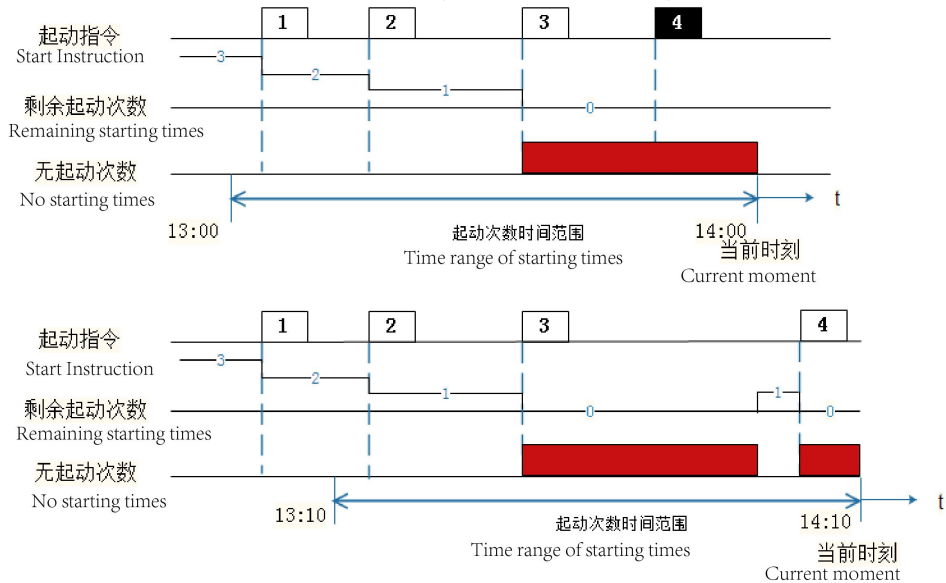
起动指令
Start Instruction
1
2
3
4
3
2
1
0
剩余起动次数
Remaining starting times
无起动次数
No starting times
t
13:00
起动次数时间范围
Time range of starting times
14:00
当前时刻
Current moment

起动指令
Start Instruction
1
2
3
4
3
2
1
0
1
0
剩余起动次数
Remaining starting times
无起动次数
No starting times
t
13:10
起动次数时间范围
Time range of starting times
14:10
当前时刻
Current moment